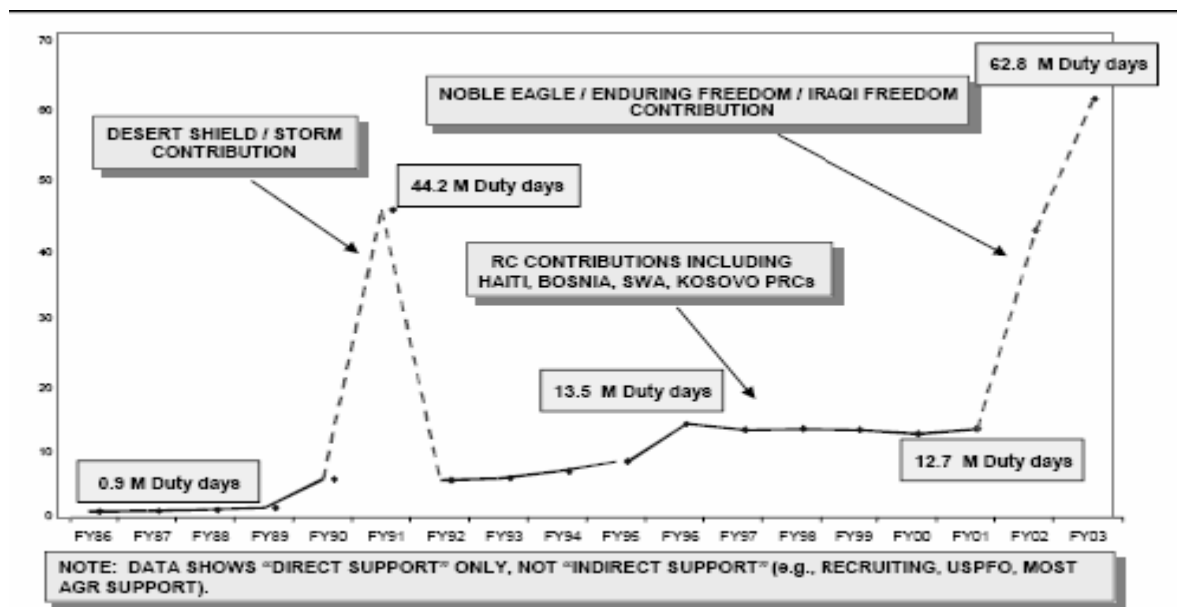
70
60
50
40
30
20
10
0

NOBLE EAGLE / ENDURING FREEDOM / IRAQI FREEDOM CONTRIBUTION

62.8 M Duty days

DESERT SHIELD / STORM CONTRIBUTION

44.2 M Duty days

RC CONTRIBUTIONS INCLUDING HAITI, BOSNIA, SWA, KOSOVO PRCs

13.5 M Duty days

0.9 M Duty days

12.7 M Duty days

FY86 FY87 FY88 FY89 FY90 FY91 FY92 FY93 FY94 FY95 FY96 FY97 FY98 FY99 FY00 FY01 FY02 FY03

NOTE: DATA SHOWS "DIRECT SUPPORT" ONLY, NOT "INDIRECT SUPPORT" (e.g., RECRUITING, USPFO, MOST AGR SUPPORT).